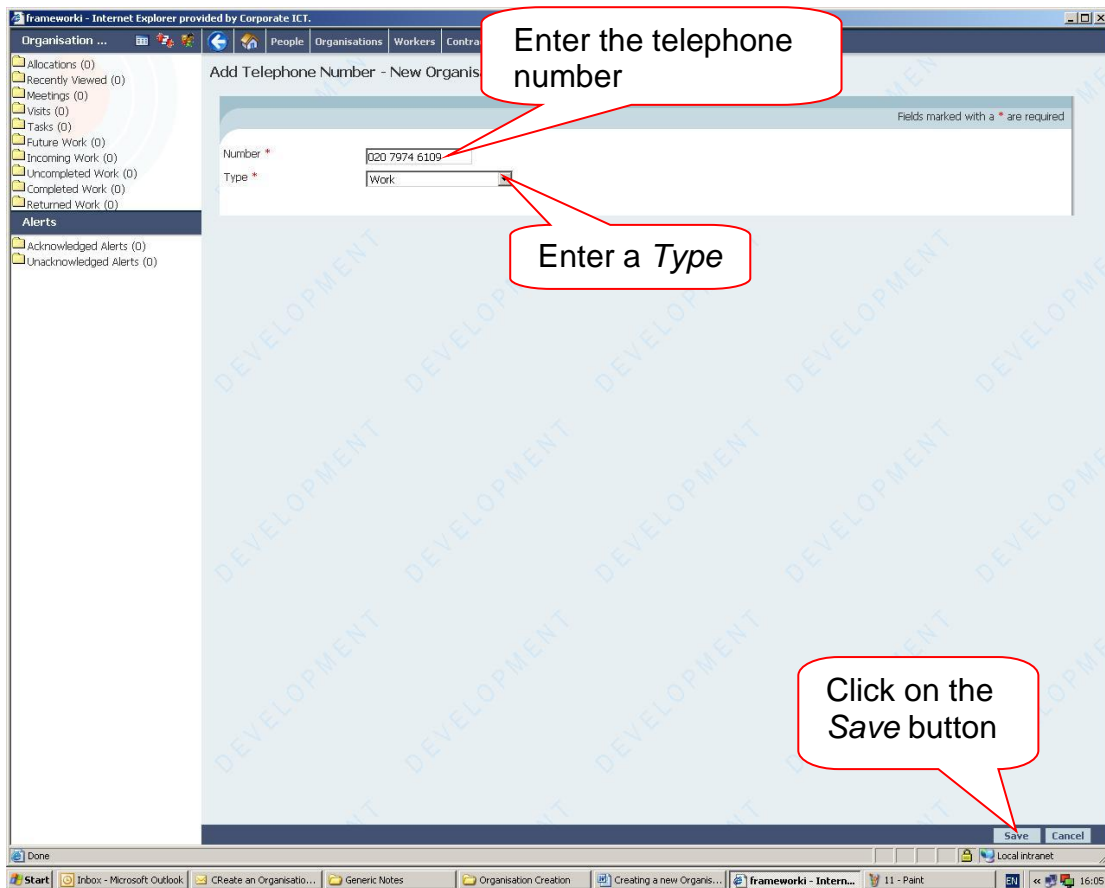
frameworki - Internet Explorer provided by Corporate ICT.

Organisation ...

People | Organisations | Workers | Contra

Enter the telephone number

Allocations (0)
Recently Viewed (0)
Meetings (0)
Visits (0)
Tasks (0)
Future Work (0)
Incoming Work (0)
Uncompleted Work (0)
Completed Work (0)
Returned Work (0)

Alerts

Acknowledged Alerts (0)
Unacknowledged Alerts (0)

Add Telephone Number - New Organis

Fields marked with a * are required

Number * 020 7974 6109
Type * Work

Enter a *Type*

DEVELOPMENT

Click on the *Save* button

Save Cancel

Done

Local intranet

Start | Inbox - Microsoft Outlook | CReate an Organisatio... | Generic Notes | Organisation Creation | Creating a new Organis... | frameworki - Intern... | 11 - Paint | EN | 16:05